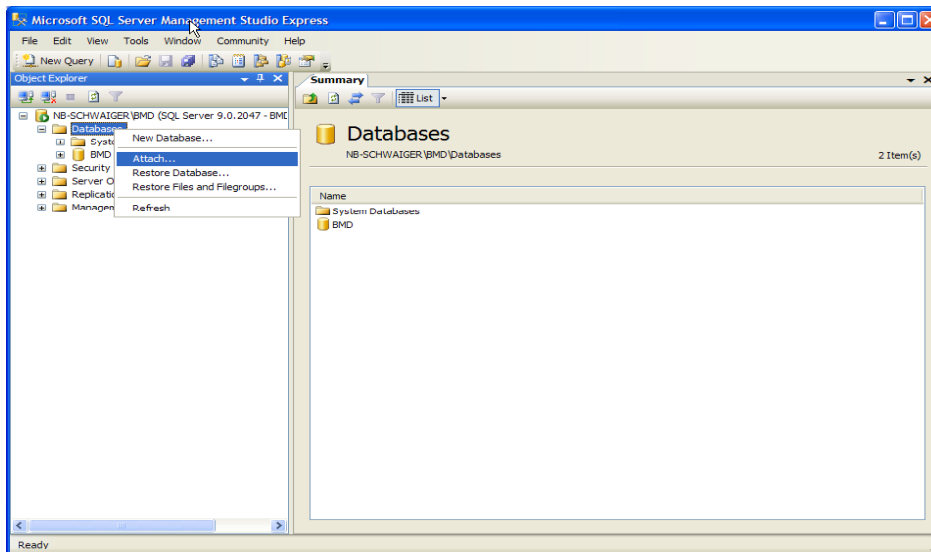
Microsoft SQL Server Management Studio Express

File Edit View Tools Window Community Help

New Query

Object Explorer

NB-SCHWAIGER\BMD (SQL Server 9.0.2047 - BMD

Databases

Syste

BMD

Security

Server O

Replicatio

Managem

New Database...

Attach...

Restore Database...

Restore Files and Filegroups...

Refresh

Summary

List

Databases

NB-SCHWAIGER\BMD\Databases

2 Item(s)

Name

System Databases

BMD

Ready